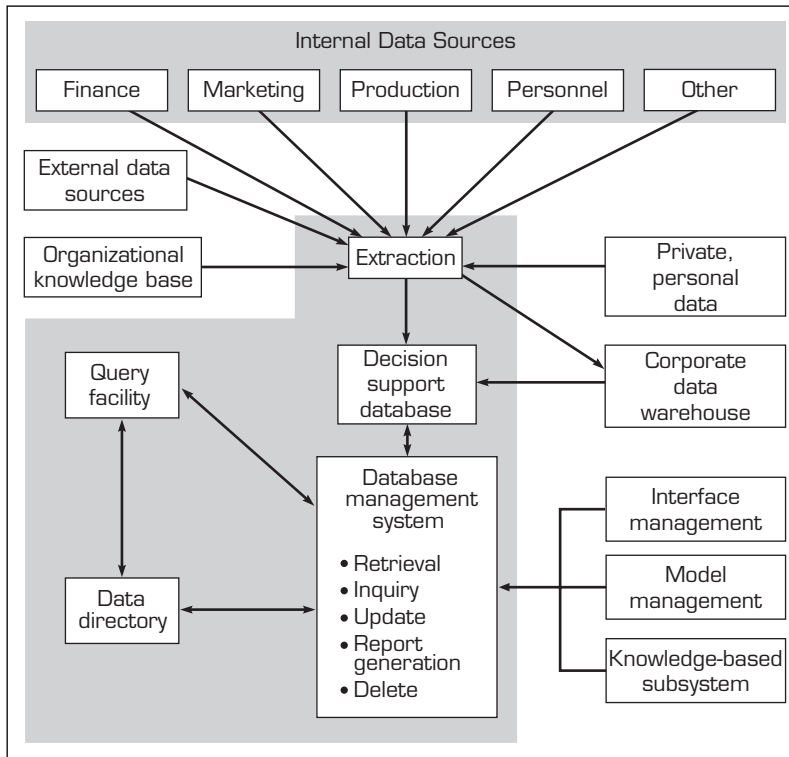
Internal Data Sources

Finance

Marketing

Production

Personnel

Other

External data sources

Organizational knowledge base

Extraction

Private, personal data

Query facility

Decision support database

Corporate data warehouse

Database management system

• Retrieval
• Inquiry
• Update
• Report generation
• Delete

Interface management

Model management

Knowledge-based subsystem

Data directory